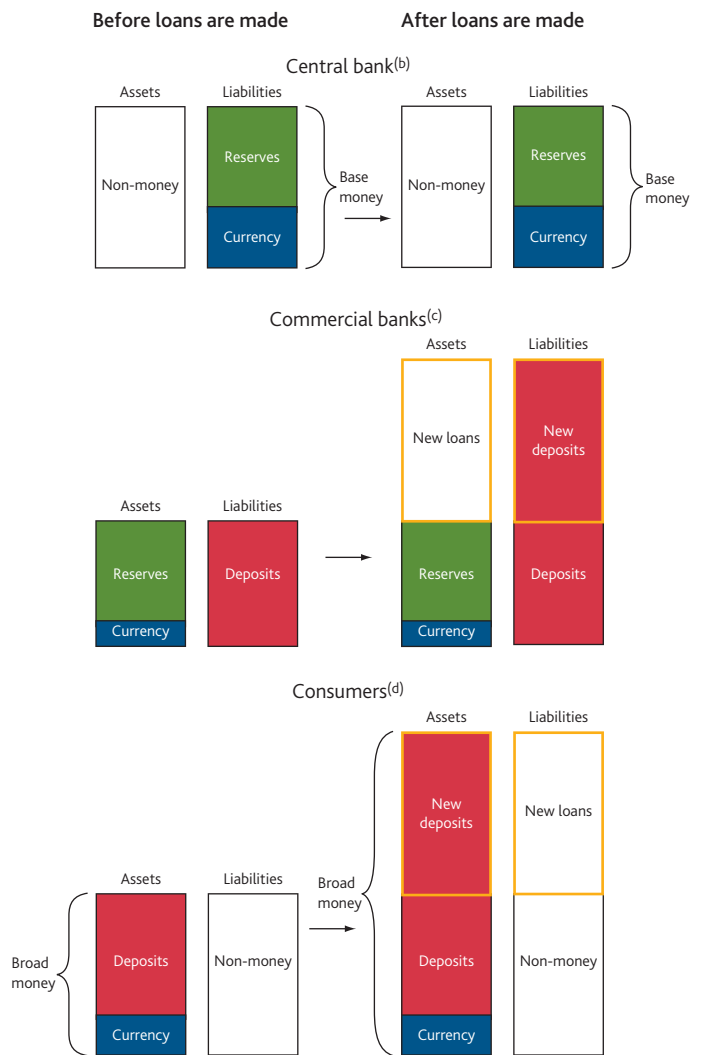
Before loans are made

After loans are made

Central bank$^{(b)}$

Assets

Liabilities

Non-money

Reserves

Currency

Base money

Assets

Liabilities

Non-money

Reserves

Currency

Base money

Commercial banks$^{(c)}$

Assets

Liabilities

Reserves

Currency

Deposits

Assets

Liabilities

New loans

New deposits

Reserves

Currency

Deposits

Consumers$^{(d)}$

Assets

Liabilities

Broad money

Deposits

Currency

Non-money

Broad money

Assets

Liabilities

New deposits

New loans

Deposits

Currency

Non-money